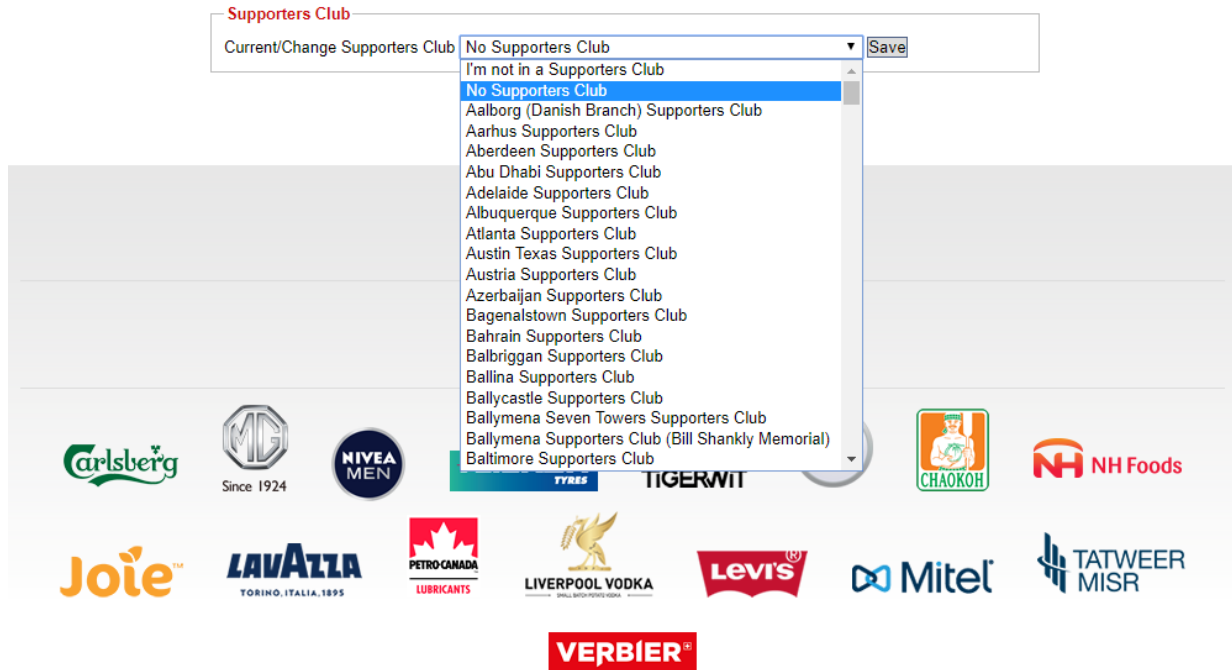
Supporters Club

Current/Change Supporters Club No Supporters Club ▼ Save

I'm not in a Supporters Club
No Supporters Club
Aalborg (Danish Branch) Supporters Club
Aarhus Supporters Club
Aberdeen Supporters Club
Abu Dhabi Supporters Club
Adelaide Supporters Club
Albuquerque Supporters Club
Atlanta Supporters Club
Austin Texas Supporters Club
Austria Supporters Club
Azerbaijan Supporters Club
Bagenalstown Supporters Club
Bahrain Supporters Club
Balbriggan Supporters Club
Ballina Supporters Club
Ballycastle Supporters Club
Ballymena Seven Towers Supporters Club
Ballymena Supporters Club (Bill Shankly Memorial)
Baltimore Supporters Club

Carlsberg

MG Since 1924

NIVEA MEN

TYRES

TIGERWIT

CHAOKOH

NH Foods

Joie™

LAVAZZA TORINO, ITALIA, 1895

PETRO-CANADA LUBRICANTS

LIVERPOOL VODKA

Levi's®

Mitel

TATWEER MISR

VERBIER®